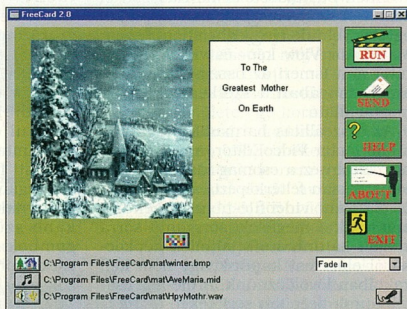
FreeCard 2.0

To The Greatest Mother On Earth

RUN

SEND

HELP

ABOUT

EXIT

C:\Program Files\FreeCard\mat\winter.bmp

C:\Program Files\FreeCard\mat\AveMaria.mid

C:\Program Files\FreeCard\mat\HpyMothr.wav

Fade In